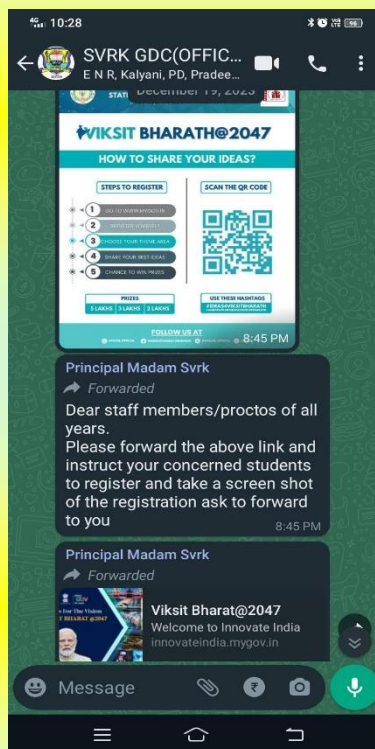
4G 10:28

SVRK GDC(OFFIC...
E N R, Kalyani, PD, Pradee...

December 19, 2023

VIKSIT BHARATH@2047

HOW TO SHARE YOUR IDEAS?

STEPS TO REGISTER

1 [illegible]
2 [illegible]
3 CHOOSE YOUR THEME AREA
4 SHARE YOUR BEST IDEAS
5 CHANCE TO WIN PRIZES

SCAN THE QR CODE

PRIZES
5 LAKHS 3 LAKHS 2 LAKHS

USE THESE HASHTAGS
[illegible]

FOLLOW US AT

8:45 PM

Principal Madam Svrk
Forwarded
Dear staff members/proctos of all years.
Please forward the above link and instruct your concerned students to register and take a screen shot of the registration ask to forward to you
8:45 PM

Principal Madam Svrk
Forwarded
Viksit Bharat@2047
Welcome to Innovate India
innovateindia.mygov.in

Message